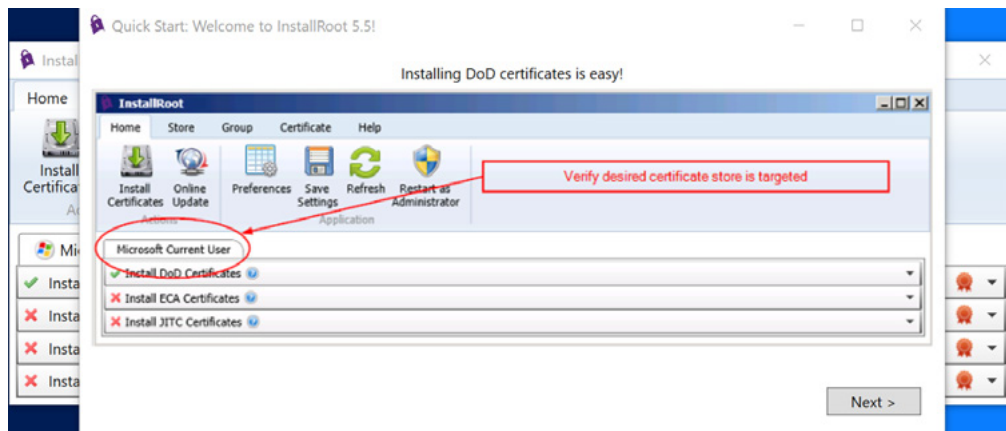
Quick Start: Welcome to InstallRoot 5.5!

Installing DoD certificates is easy!

InstallRoot

Home Store Group Certificate Help

Install Certificates Online Update Actions Preferences Save Settings Refresh Restart as Administrator Application

Verify desired certificate store is targeted

Microsoft Current User

Install DoD Certificates

Install ECA Certificates

Install JITC Certificates

Next >

Instal

Home

Install Certificat

Mi

Insta

Insta

Insta

Insta